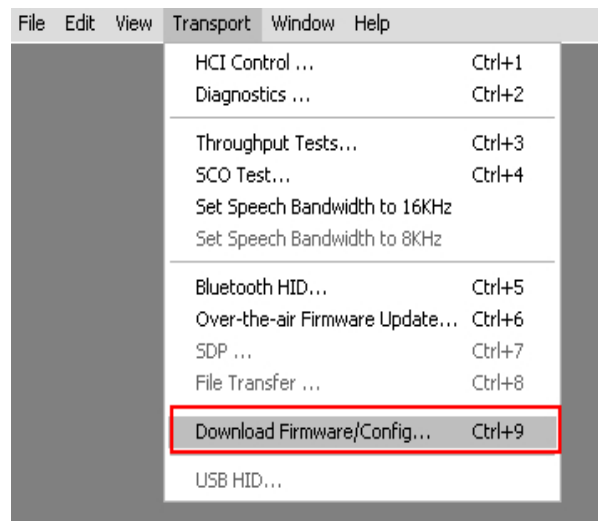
File Edit View Transport Window Help

HCI Control ... Ctrl+1
Diagnostics ... Ctrl+2

Throughput Tests... Ctrl+3
SCO Test... Ctrl+4
Set Speech Bandwidth to 16KHz
Set Speech Bandwidth to 8KHz

Bluetooth HID... Ctrl+5
Over-the-air Firmware Update... Ctrl+6
SDP ... Ctrl+7
File Transfer ... Ctrl+8

Download Firmware/Config... Ctrl+9

USB HID...